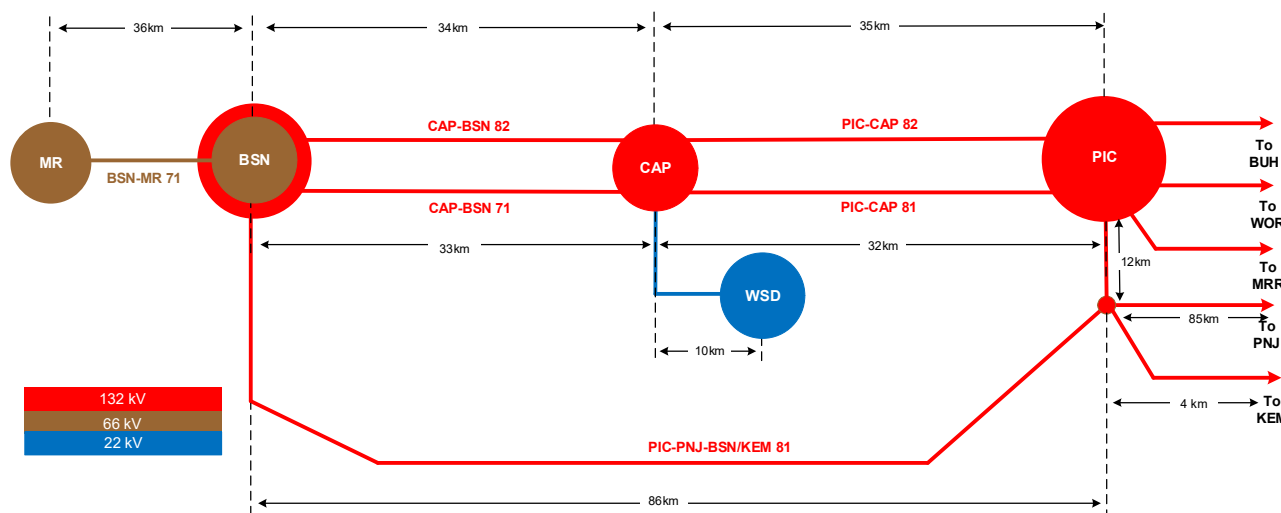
36km

34km

35km

MR

BSN-MR 71

BSN

CAP-BSN 82

CAP-BSN 71

CAP

PIC-CAP 82

PIC-CAP 81

PIC

To BUH

To WOR

To MRR

To PNJ

To KEM

33km

32km

12km

WSD

10km

85km

4 km

132 kV

66 kV

22 kV

PIC-PNJ-BSN/KEM 81

86km